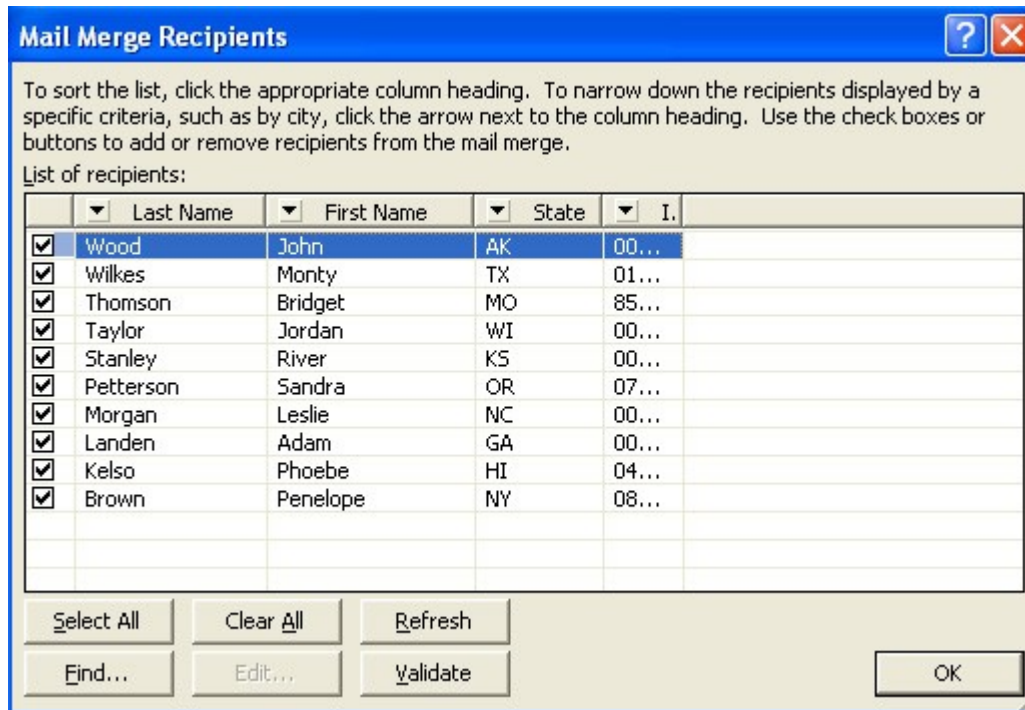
Mail Merge Recipients

To sort the list, click the appropriate column heading. To narrow down the recipients displayed by a specific criteria, such as by city, click the arrow next to the column heading. Use the check boxes or buttons to add or remove recipients from the mail merge.

List of recipients:

| | Last Name | First Name | State | I. |
|---|---|---|---|---|
| ☑ | Wood | John | AK | 00... |
| ☑ | Wilkes | Monty | TX | 01... |
| ☑ | Thomson | Bridget | MO | 85... |
| ☑ | Taylor | Jordan | WI | 00... |
| ☑ | Stanley | River | KS | 00... |
| ☑ | Petterson | Sandra | OR | 07... |
| ☑ | Morgan | Leslie | NC | 00... |
| ☑ | Landen | Adam | GA | 00... |
| ☑ | Kelso | Phoebe | HI | 04... |
| ☑ | Brown | Penelope | NY | 08... |

Select All
Clear All
Refresh
Find...
Edit...
Validate
OK